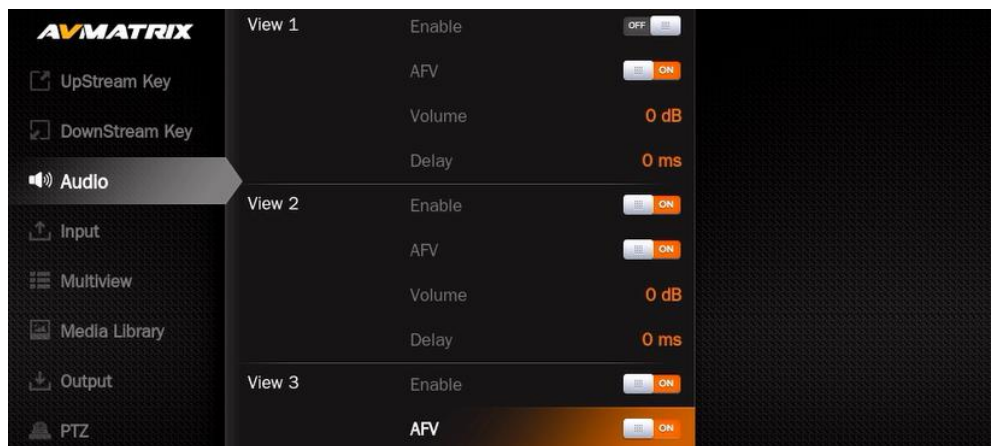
AVMATRIX
UpStream Key
DownStream Key
Audio
Input
Multiview
Media Library
Output
PTZ

View 1
Enable OFF
AFV ON
Volume 0 dB
Delay 0 ms

View 2
Enable ON
AFV ON
Volume 0 dB
Delay 0 ms

View 3
Enable ON
AFV ON